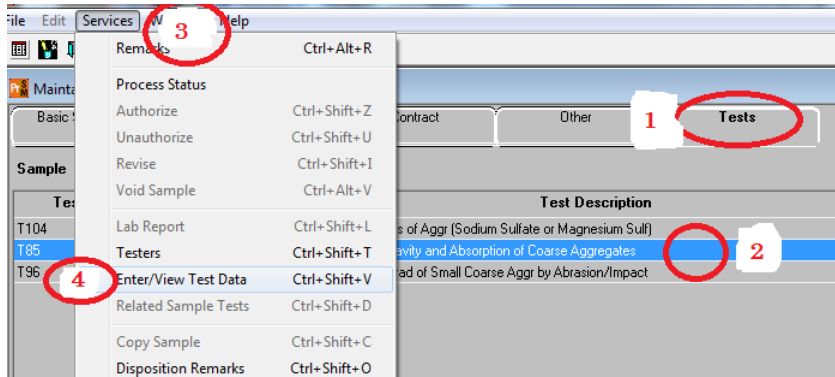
File Edit Services W 3 Help

Maint

Basic S

Remarks Ctrl+Alt+R

Process Status

Authorize Ctrl+Shift+Z

Unauthorize Ctrl+Shift+U

Revise Ctrl+Shift+I

Void Sample Ctrl+Alt+V

Lab Report Ctrl+Shift+L

Testers Ctrl+Shift+T

Enter/View Test Data Ctrl+Shift+V

Related Sample Tests Ctrl+Shift+D

Copy Sample Ctrl+Shift+C

Disposition Remarks Ctrl+Shift+O

Contract

Other

1

Tests

Sample

Tes

Test Description

T104 s of Aggr (Sodium Sulfate or Magnesium Sulf)

T85 avity and Absorption of Coarse Aggregates

2

T96 4 ad of Small Coarse Aggr by Abrasion/Impact